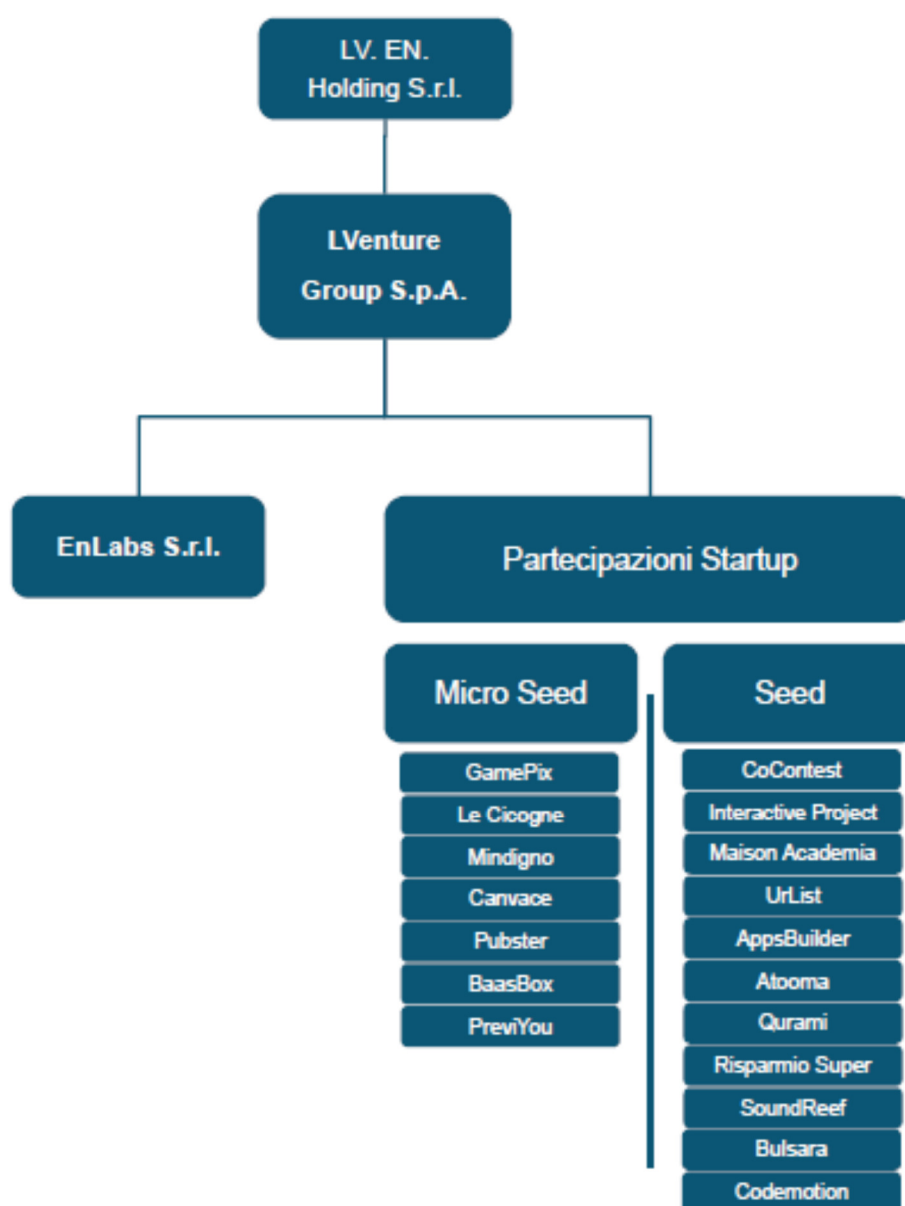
LV. EN.
Holding S.r.l.

LVenture
Group S.p.A.

EnLabs S.r.l.

Partecipazioni Startup

Micro Seed

GamePix
Le Cicogne
Mindigno
Canvace
Pubster
BaasBox
PreviYou

Seed

CoContest
Interactive Project
Maison Academia
UrList
AppsBuilder
Atooma
Qurami
Risparmio Super
SoundReef
Bulsara
Codemotion